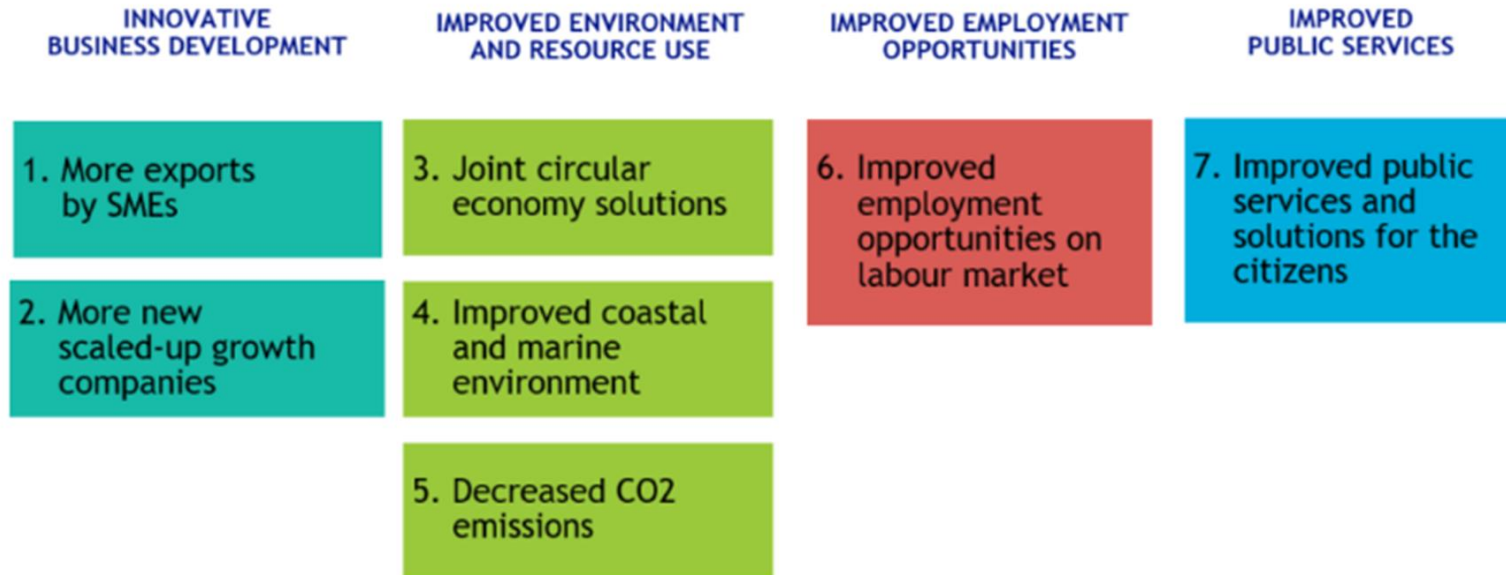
INNOVATIVE BUSINESS DEVELOPMENT

1. More exports by SMEs

2. More new scaled-up growth companies

IMPROVED ENVIRONMENT AND RESOURCE USE

3. Joint circular economy solutions

4. Improved coastal and marine environment

5. Decreased CO2 emissions

IMPROVED EMPLOYMENT OPPORTUNITIES

6. Improved employment opportunities on labour market

IMPROVED PUBLIC SERVICES

7. Improved public services and solutions for the citizens